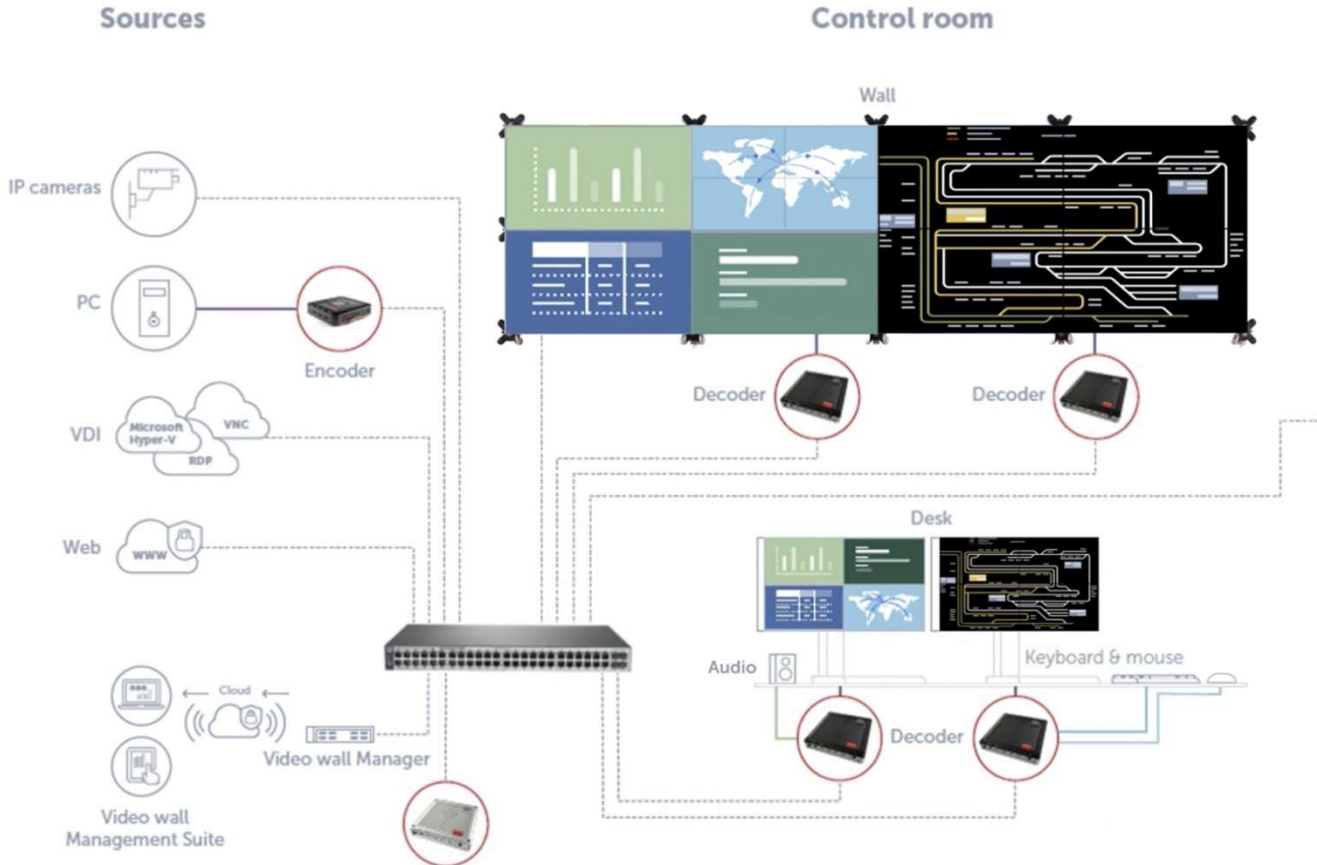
Sources

Control room

Wall

IP cameras

PC

Encoder

Decoder

Decoder

VDI

Microsoft Hyper-V

VNC

RDP

Web

www

Desk

Audio

Keyboard & mouse

Cloud

Decoder

Video wall Manager

Video wall Management Suite